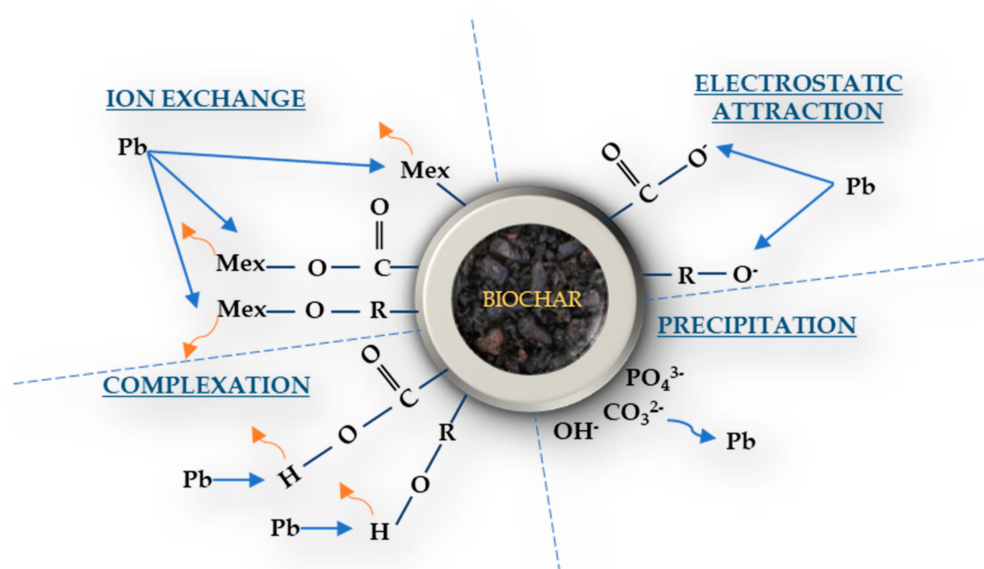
ION EXCHANGE

ELECTROSTATIC ATTRACTION

Pb

Mex

O

C

O

$O^-$

Pb

Mex — O — C

Mex — O — R

R — $O^-$

BIOCHAR

PRECIPITATION

COMPLEXATION

O

C

O

H

R

O

H

$PO_4^{3-}$

$OH^-$ $CO_3^{2-}$

Pb

Pb

Pb